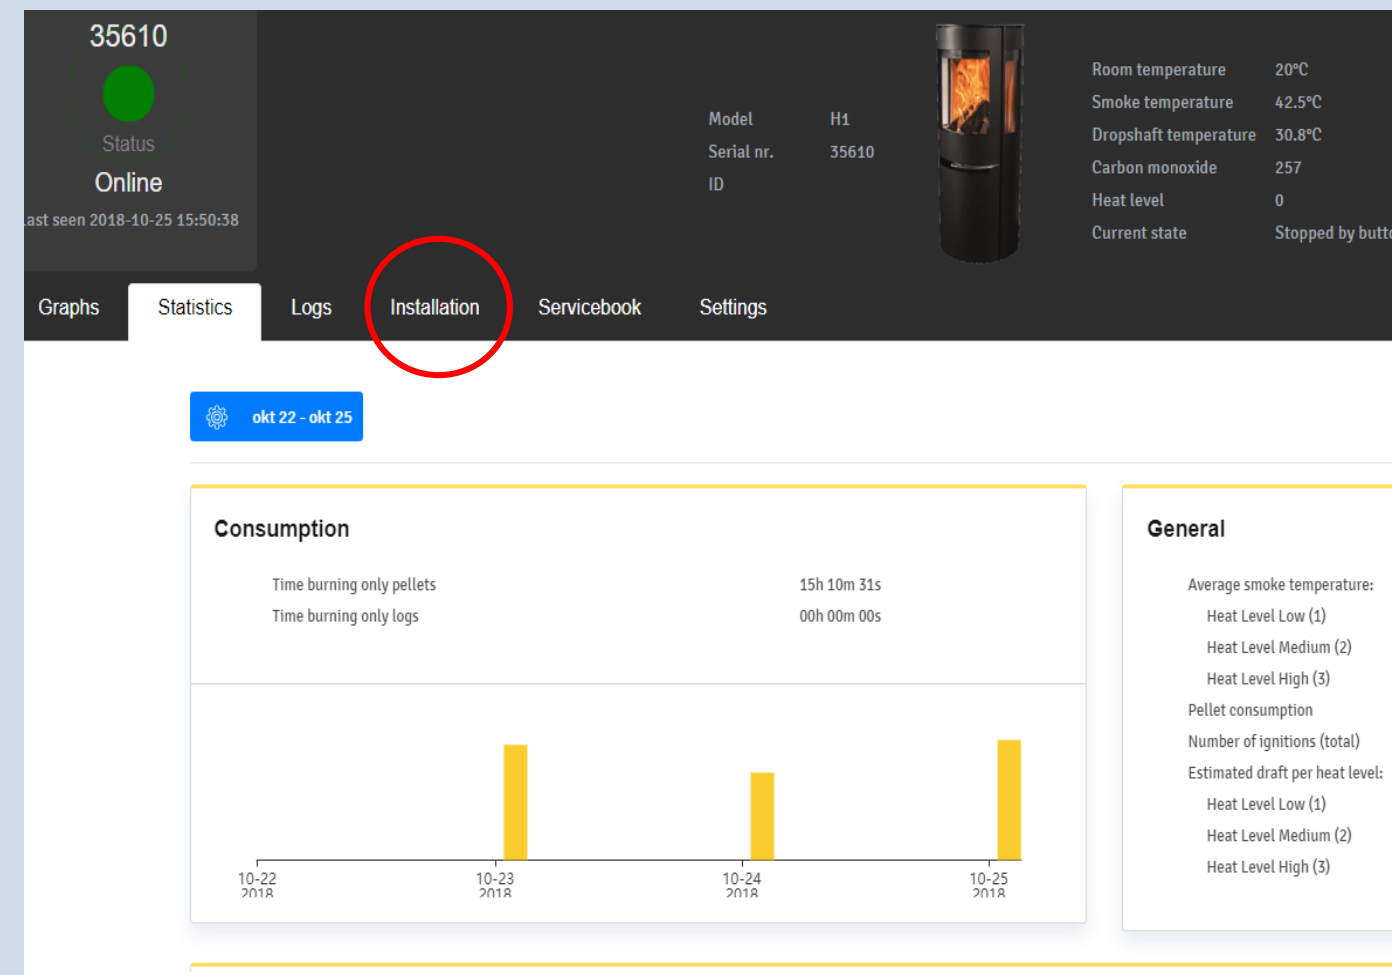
35610

Status

Online

ast seen 2018-10-25 15:50:38

| Model | H1 |
|---|---|
| Serial nr. | 35610 |
| ID | |

| Room temperature | 20°C |
|---|---|
| Smoke temperature | 42.5°C |
| Dropshaft temperature | 30.8°C |
| Carbon monoxide | 257 |
| Heat level | 0 |
| Current state | Stopped by butt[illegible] |

Graphs Statistics Logs Installation Servicebook Settings

okt 22 - okt 25

Consumption

| Time burning only pellets | 15h 10m 31s |
|---|---|
| Time burning only logs | 00h 00m 00s |

10-22 2018
10-23 2018
10-24 2018
10-25 2018

General

Average smoke temperature:
Heat Level Low (1)
Heat Level Medium (2)
Heat Level High (3)
Pellet consumption
Number of ignitions (total)
Estimated draft per heat level:
Heat Level Low (1)
Heat Level Medium (2)
Heat Level High (3)